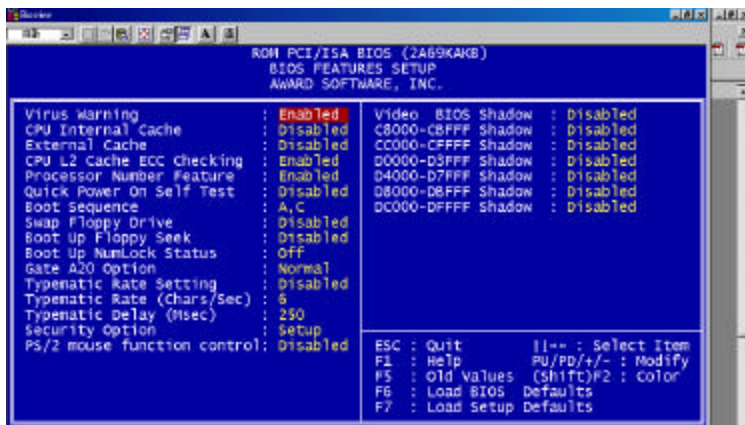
Review

ROM PCI/ISA BIOS (2A69KAKB)
BIOS FEATURES SETUP
AWARD SOFTWARE, INC.

Virus Warning : Enabled
CPU Internal Cache : Disabled
External Cache : Disabled
CPU L2 Cache ECC Checking : Enabled
Processor Number Feature : Enabled
Quick Power On Self Test : Disabled
Boot Sequence : A,C
Swap Floppy Drive : Disabled
Boot Up Floppy Seek : Disabled
Boot Up NumLock Status : Off
Gate A20 Option : Normal
Typematic Rate Setting : Disabled
Typematic Rate (Chars/Sec) : 6
Typematic Delay (Msec) : 250
Security Option : Setup
PS/2 mouse function control: Disabled

Video BIOS Shadow : Disabled
C8000-CBFFF Shadow : Disabled
CC000-CFFFF Shadow : Disabled
D0000-D3FFF Shadow : Disabled
D4000-D7FFF Shadow : Disabled
D8000-DBFFF Shadow : Disabled
DC000-DFFFF Shadow : Disabled

ESC : Quit ↑↓→← : Select Item
F1 : Help PU/PD/+/- : Modify
F5 : Old Values (Shift)F2 : Color
F6 : Load BIOS Defaults
F7 : Load Setup Defaults